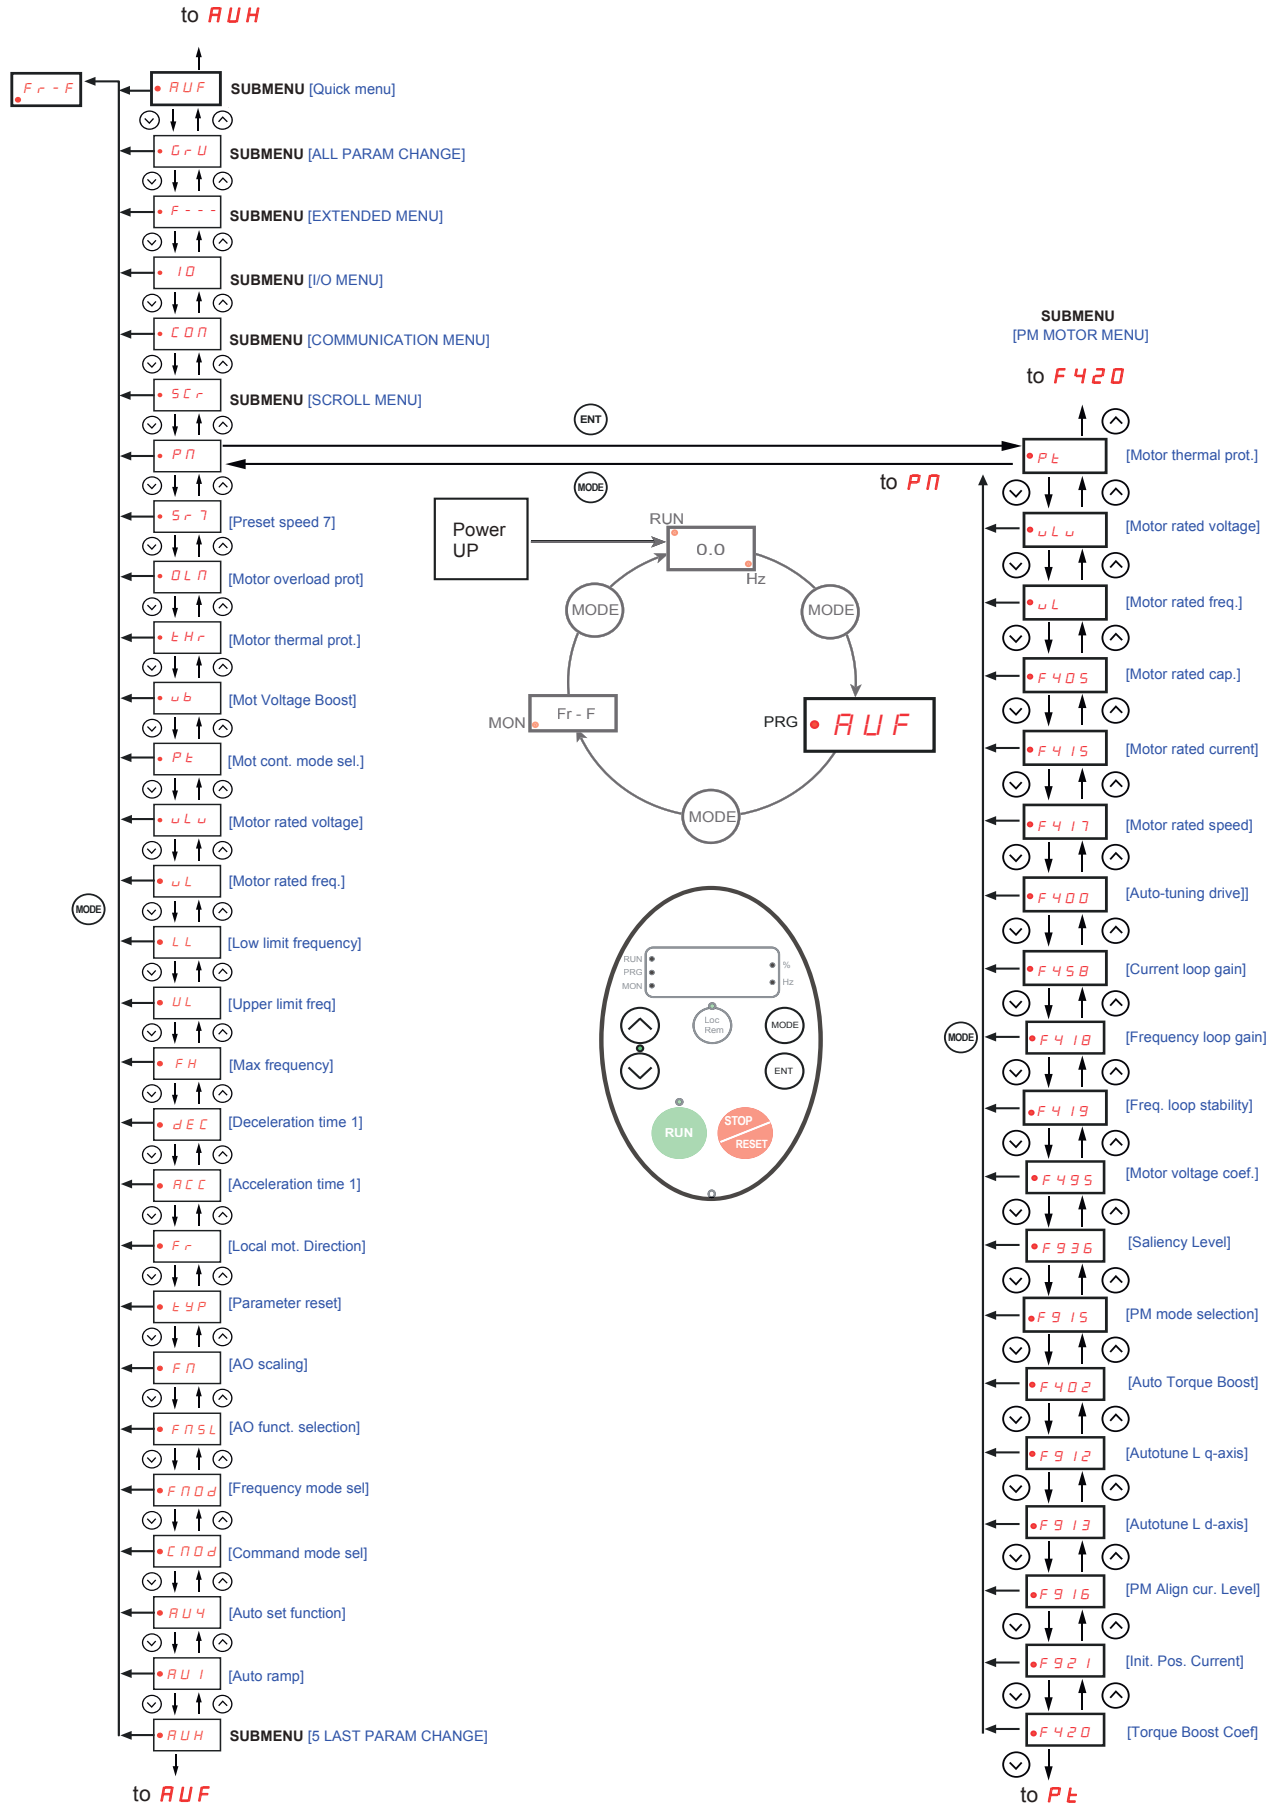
to AUH

Fr-F

AUF SUBMENU [Quick menu]

GrU SUBMENU [ALL PARAM CHANGE]

F--- SUBMENU [EXTENDED MENU]

IO SUBMENU [I/O MENU]

CON SUBMENU [COMMUNICATION MENU]

SCr SUBMENU [SCROLL MENU]

PN

ENT

MODE

Sr7 [Preset speed 7]

OLN [Motor overload prot]

tHr [Motor thermal prot.]

ub [Mot Voltage Boost]

Pt [Mot cont. mode sel.]

uLu [Motor rated voltage]

uL [Motor rated freq.]

LL [Low limit frequency]

UL [Upper limit freq]

FH [Max frequency]

dEC [Deceleration time 1]

ACC [Acceleration time 1]

Fr [Local mot. Direction]

tyP [Parameter reset]

FN [AO scaling]

FNSL [AO funct. selection]

FNOd [Frequency mode sel]

CNOd [Command mode sel]

AU4 [Auto set function]

AU1 [Auto ramp]

AUH SUBMENU [5 LAST PARAM CHANGE]

to AUF

MODE

Power UP

RUN

0.0

Hz

MODE

MODE

MON

Fr - F

PRG

AUF

MODE

RUN PRG MON % Hz

Loc Rem

MODE

ENT

RUN

STOP RESET

SUBMENU
[PM MOTOR MENU]

to F420

Pt [Motor thermal prot.]

to PN

uLu [Motor rated voltage]

uL [Motor rated freq.]

F405 [Motor rated cap.]

F415 [Motor rated current]

F417 [Motor rated speed]

F400 [Auto-tuning drive]]

F458 [Current loop gain]

MODE

F418 [Frequency loop gain]

F419 [Freq. loop stability]

F495 [Motor voltage coef.]

F936 [Saliency Level]

F915 [PM mode selection]

F402 [Auto Torque Boost]

F912 [Autotune L q-axis]

F913 [Autotune L d-axis]

F916 [PM Align cur. Level]

F921 [Init. Pos. Current]

F420 [Torque Boost Coef]

to Pt